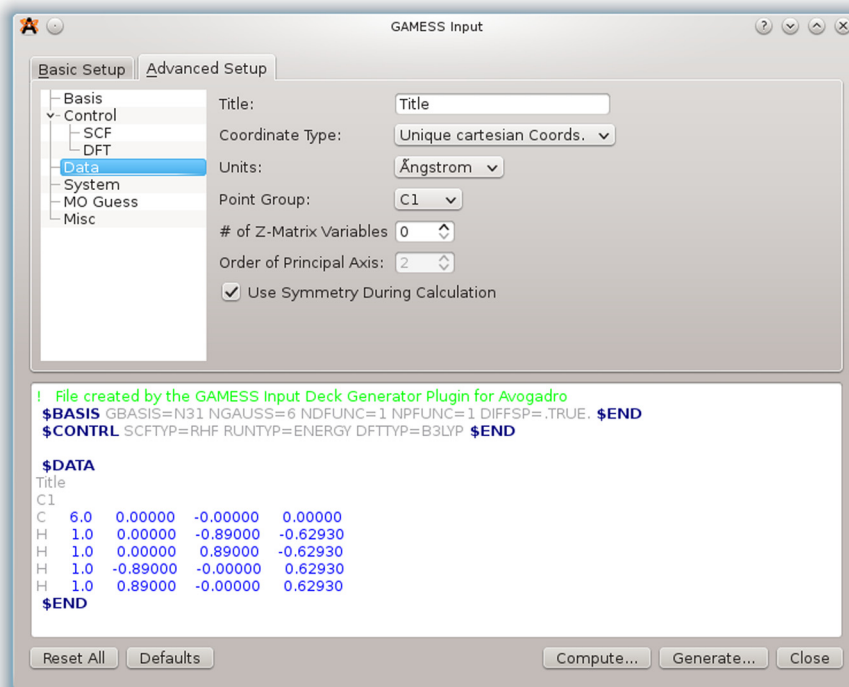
GAMESS Input

Basic Setup | Advanced Setup

Basis
Control
SCF
DFT
Data
System
MO Guess
Misc

Title: Title
Coordinate Type: Unique cartesian Coords.
Units: Ångstrom
Point Group: C1
# of Z-Matrix Variables 0
Order of Principal Axis: 2
Use Symmetry During Calculation

! File created by the GAMESS Input Deck Generator Plugin for Avogadro
$BASIS GBASIS=N31 NGAUSS=6 NDFUNC=1 NPFUNC=1 DIFFSP=.TRUE. $END
$CONTRL SCFTYP=RHF RUNTYP=ENERGY DFTTYP=B3LYP $END

$DATA
Title
C1
C 6.0 0.00000 -0.00000 0.00000
H 1.0 0.00000 -0.89000 -0.62930
H 1.0 0.00000 0.89000 -0.62930
H 1.0 -0.89000 -0.00000 0.62930
H 1.0 0.89000 -0.00000 0.62930
$END

Reset All | Defaults | Compute... | Generate... | Close